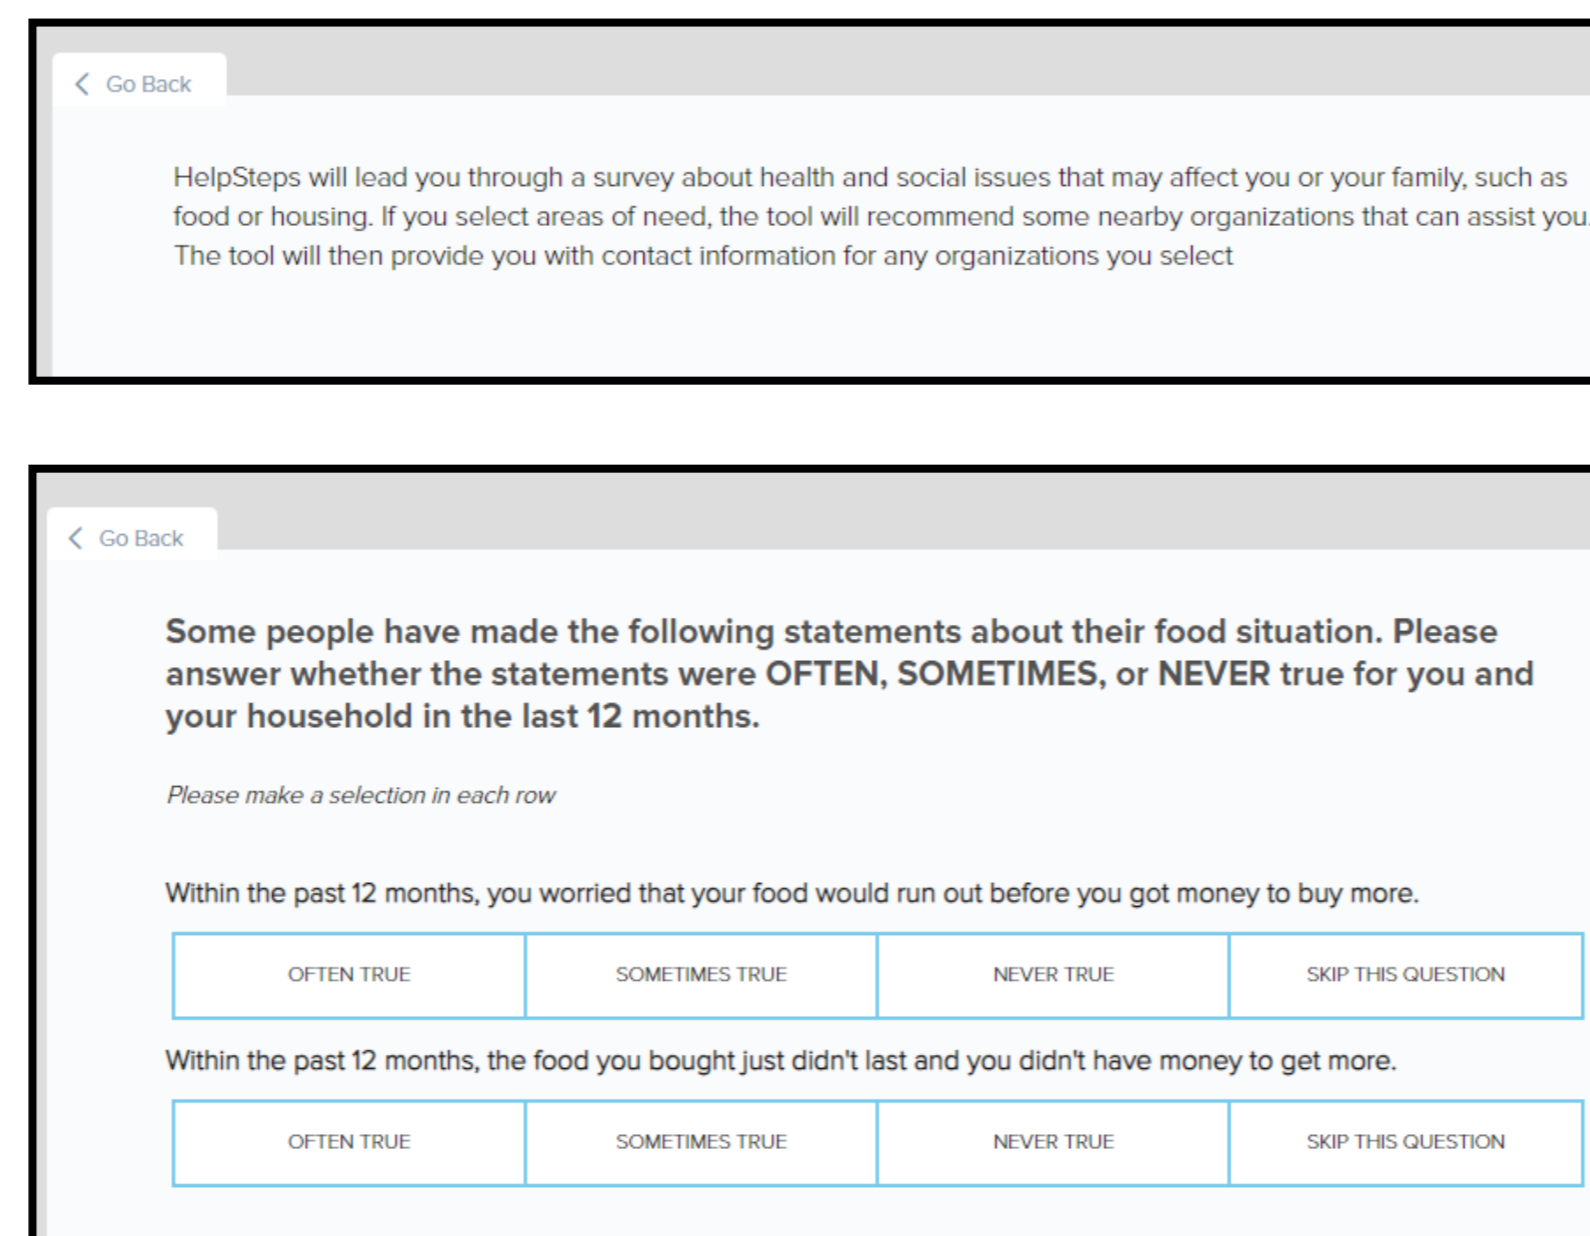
Go Back

HelpSteps will lead you through a survey about health and social issues that may affect you or your family, such as food or housing. If you select areas of need, the tool will recommend some nearby organizations that can assist you. The tool will then provide you with contact information for any organizations you select

Go Back

Some people have made the following statements about their food situation. Please answer whether the statements were OFTEN, SOMETIMES, or NEVER true for you and your household in the last 12 months.

Please make a selection in each row

Within the past 12 months, you worried that your food would run out before you got money to buy more.

| OFTEN TRUE | SOMETIMES TRUE | NEVER TRUE | SKIP THIS QUESTION |
|---|---|---|---|

Within the past 12 months, the food you bought just didn't last and you didn't have money to get more.

| OFTEN TRUE | SOMETIMES TRUE | NEVER TRUE | SKIP THIS QUESTION |
|---|---|---|---|